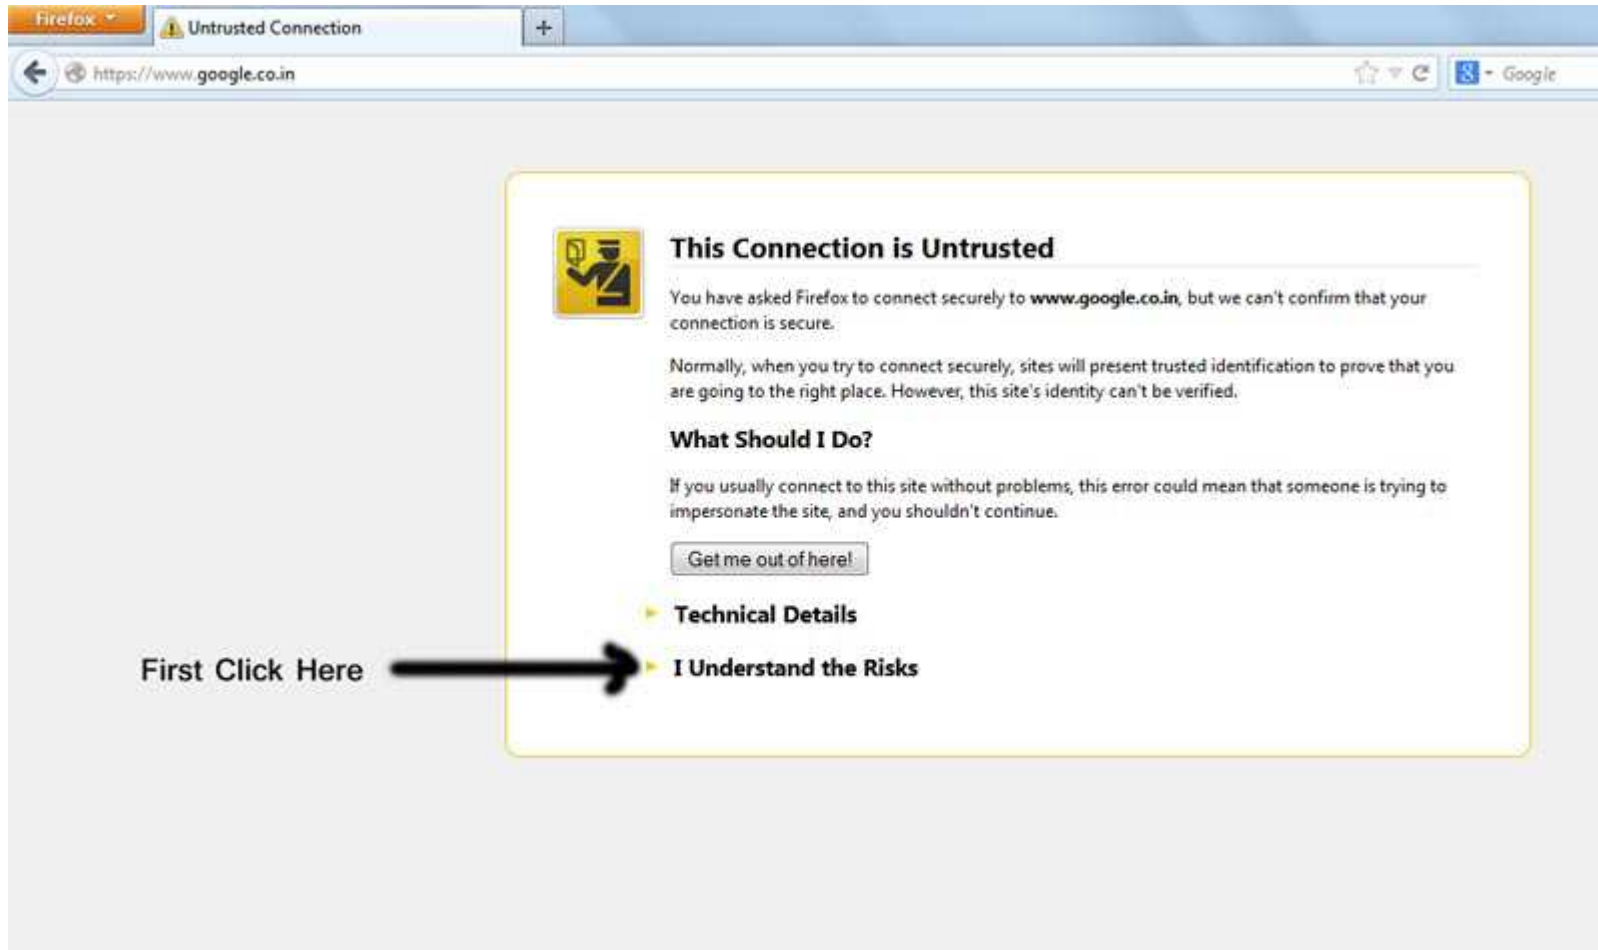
Firefox

Untrusted Connection

+

https://www.google.co.in

Google

This Connection is Untrusted

You have asked Firefox to connect securely to **www.google.co.in**, but we can't confirm that your connection is secure.

Normally, when you try to connect securely, sites will present trusted identification to prove that you are going to the right place. However, this site's identity can't be verified.

What Should I Do?

If you usually connect to this site without problems, this error could mean that someone is trying to impersonate the site, and you shouldn't continue.

Get me out of here!

Technical Details

First Click Here

I Understand the Risks